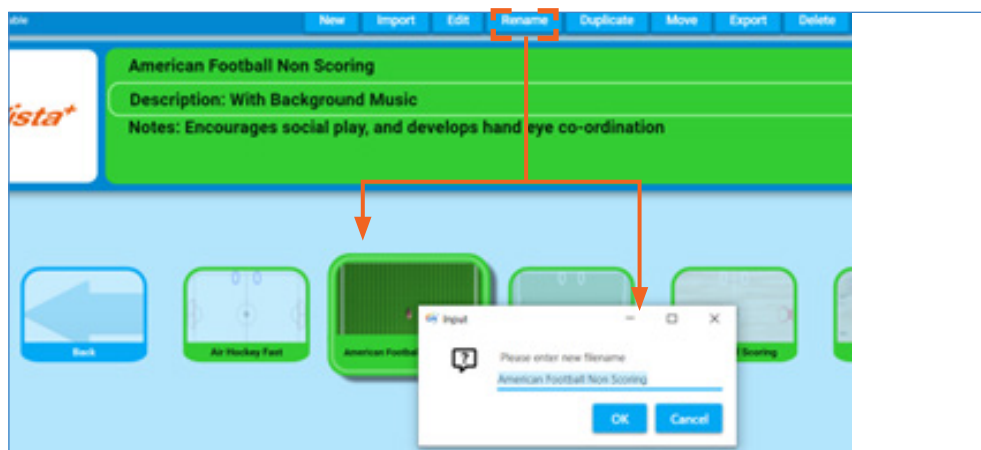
able

New Import Edit Rename Duplicate Move Export Delete

ista*

American Football Non Scoring

Description: With Background Music

Notes: Encourages social play, and develops hand eye co-ordination

Back

Air Hockey Fast

American Footbal

l Scoring

Input

Please enter new filename

American Football Non Scoring

OK Cancel